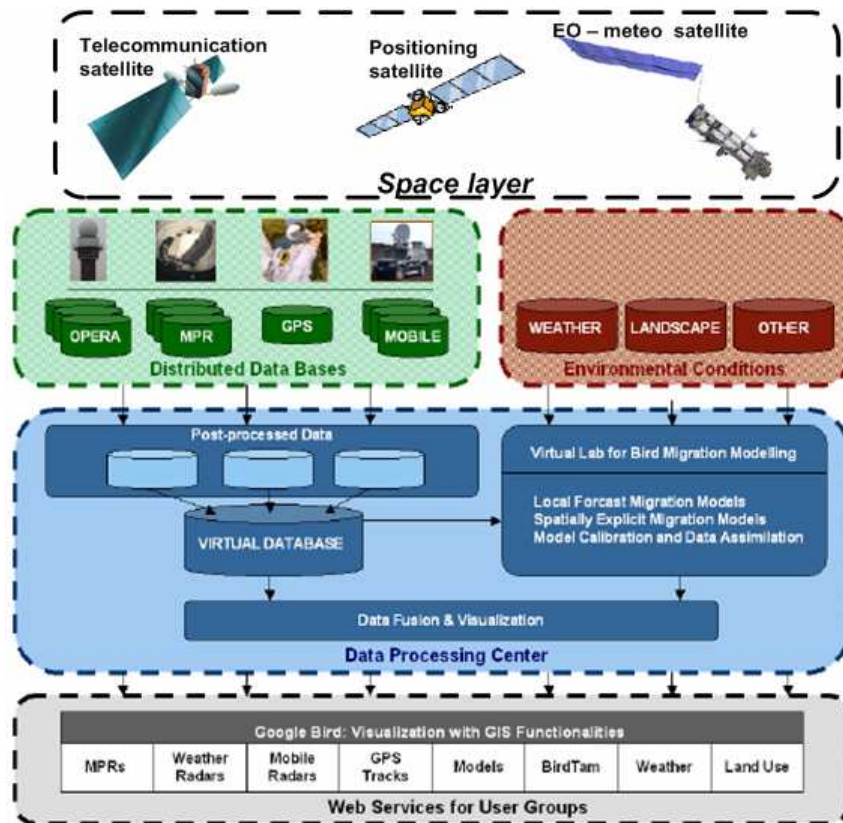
Telecommunication satellite

Positioning satellite

EO – meteo satellite

Space layer

OPERA

MPR

GPS

MOBILE

Distributed Data Bases

WEATHER

LANDSCAPE

OTHER

Environmental Conditions

Post-processed Data

VIRTUAL DATABASE

Virtual Lab for Bird Migration Modelling

Local Forcast Migration Models
Spatially Explicit Migration Models
Model Calibration and Data Assimilation

Data Fusion & Visualization

Data Processing Center

Google Bird: Visualization with GIS Functionalities

| MPRs | Weather Radars | Mobile Radars | GPS Tracks | Models | BirdTam | Weather | Land Use |
|---|---|---|---|---|---|---|---|

Web Services for User Groups